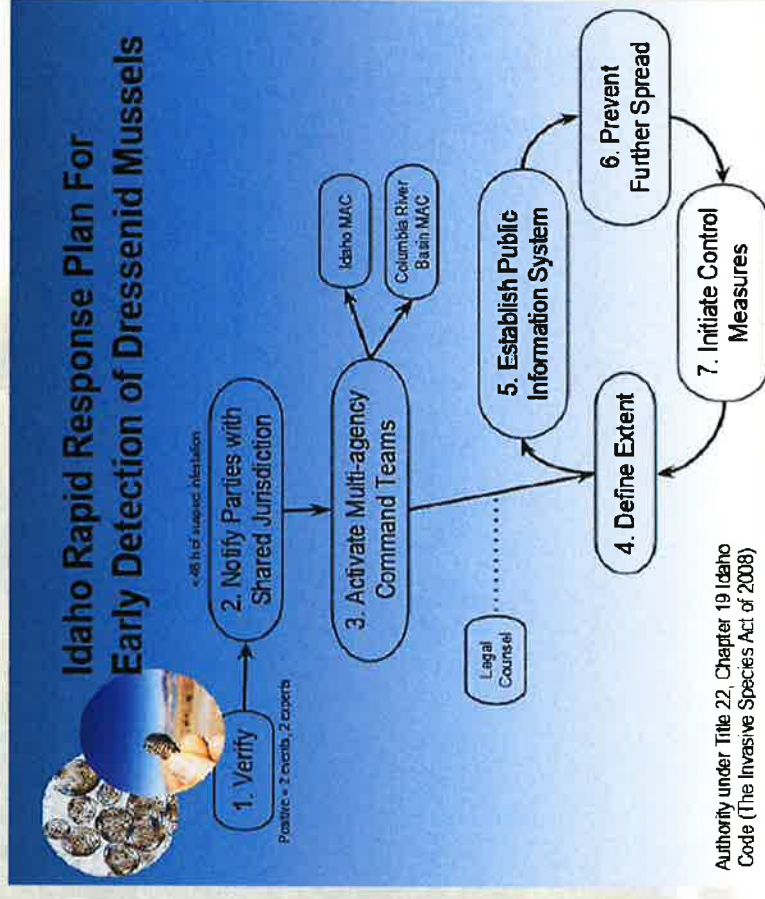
Idaho Rapid Response Plan For Early Detection of Dressenid Mussels

1. Verify

Positive = 2 events, 2 experts

< 48 h of suspect infestation

2. Notify Parties with Shared Jurisdiction

3. Activate Multi-agency Command Teams

Idaho MAC

Columbia River Basin MAC

Legal Counsel

4. Define Extent

5. Establish Public Information System

6. Prevent Further Spread

7. Initiate Control Measures

Authority under Title 22, Chapter 19 Idaho Code (The Invasive Species Act of 2008)